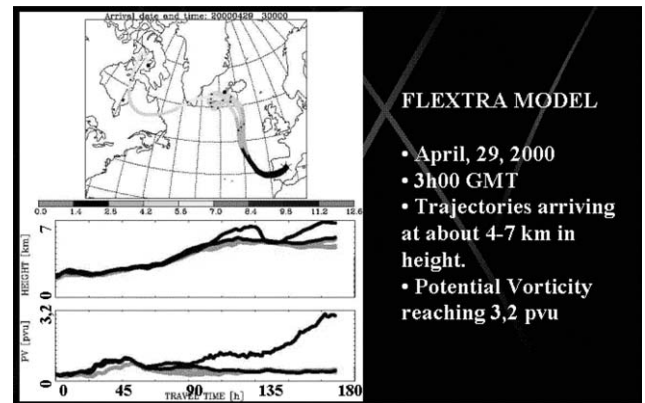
Arrival date and time: 20000429 30000

0.0 1.4 2.8 4.2 5.6 7.0 8.4 9.8 11.2 12.6

7

HEIGHT [km]

0

3.2

PV [pvu]

0

0 45 90 135 180

TRAVEL TIME [h]

FLEXTRA MODEL

• April, 29, 2000
• 3h00 GMT
• Trajectories arriving at about 4-7 km in height.
• Potential Vorticity reaching 3,2 pvu